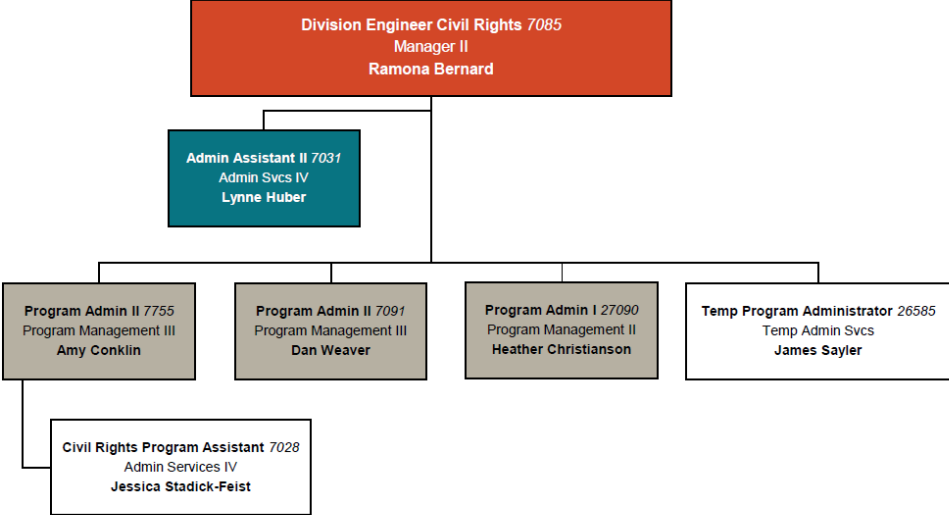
**Division Engineer Civil Rights** *7085*
Manager II
**Ramona Bernard**

**Admin Assistant II** *7031*
Admin Svcs IV
**Lynne Huber**

**Program Admin II** *7755*
Program Management III
**Amy Conklin**

**Program Admin II** *7091*
Program Management III
**Dan Weaver**

**Program Admin I** *27090*
Program Management II
**Heather Christianson**

**Temp Program Administrator** *26585*
Temp Admin Svcs
**James Sayler**

**Civil Rights Program Assistant** *7028*
Admin Services IV
**Jessica Stadick-Feist**